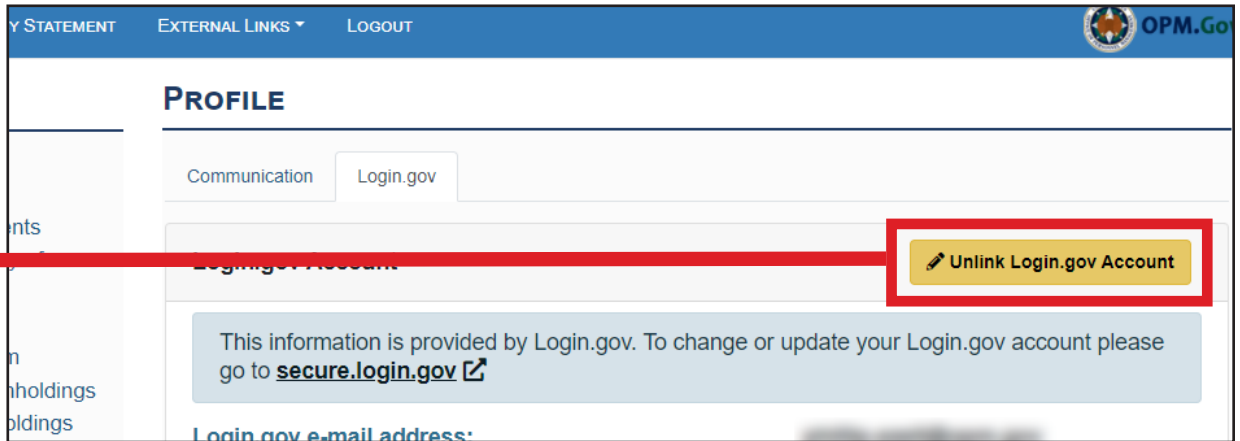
Y STATEMENT EXTERNAL LINKS LOGOUT

OPM.Go

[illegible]nts
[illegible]
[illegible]n
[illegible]nholdings
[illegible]ldings

PROFILE

Communication Login.gov

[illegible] Account

Unlink Login.gov Account

This information is provided by Login.gov. To change or update your Login.gov account please go to secure.login.gov

Login.gov e-mail address: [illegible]